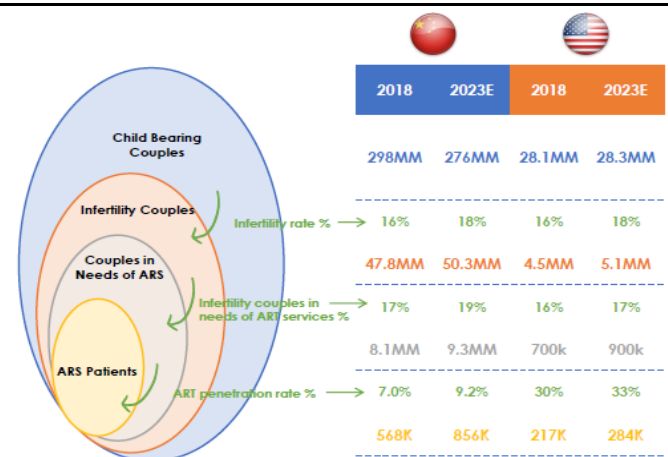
Child Bearing Couples

Infertility Couples

Couples in Needs of ARS

ARS Patients

| 2018 | 2023E | 2018 | 2023E |
|---|---|---|---|
| 298MM | 276MM | 28.1MM | 28.3MM |
| 16% | 18% | 16% | 18% |
| 47.8MM | 50.3MM | 4.5MM | 5.1MM |
| 17% | 19% | 16% | 17% |
| 8.1MM | 9.3MM | 700k | 900k |
| 7.0% | 9.2% | 30% | 33% |
| 568K | 856K | 217K | 284K |

Infertility rate %

Infertility couples in needs of ART services %

ART penetration rate %